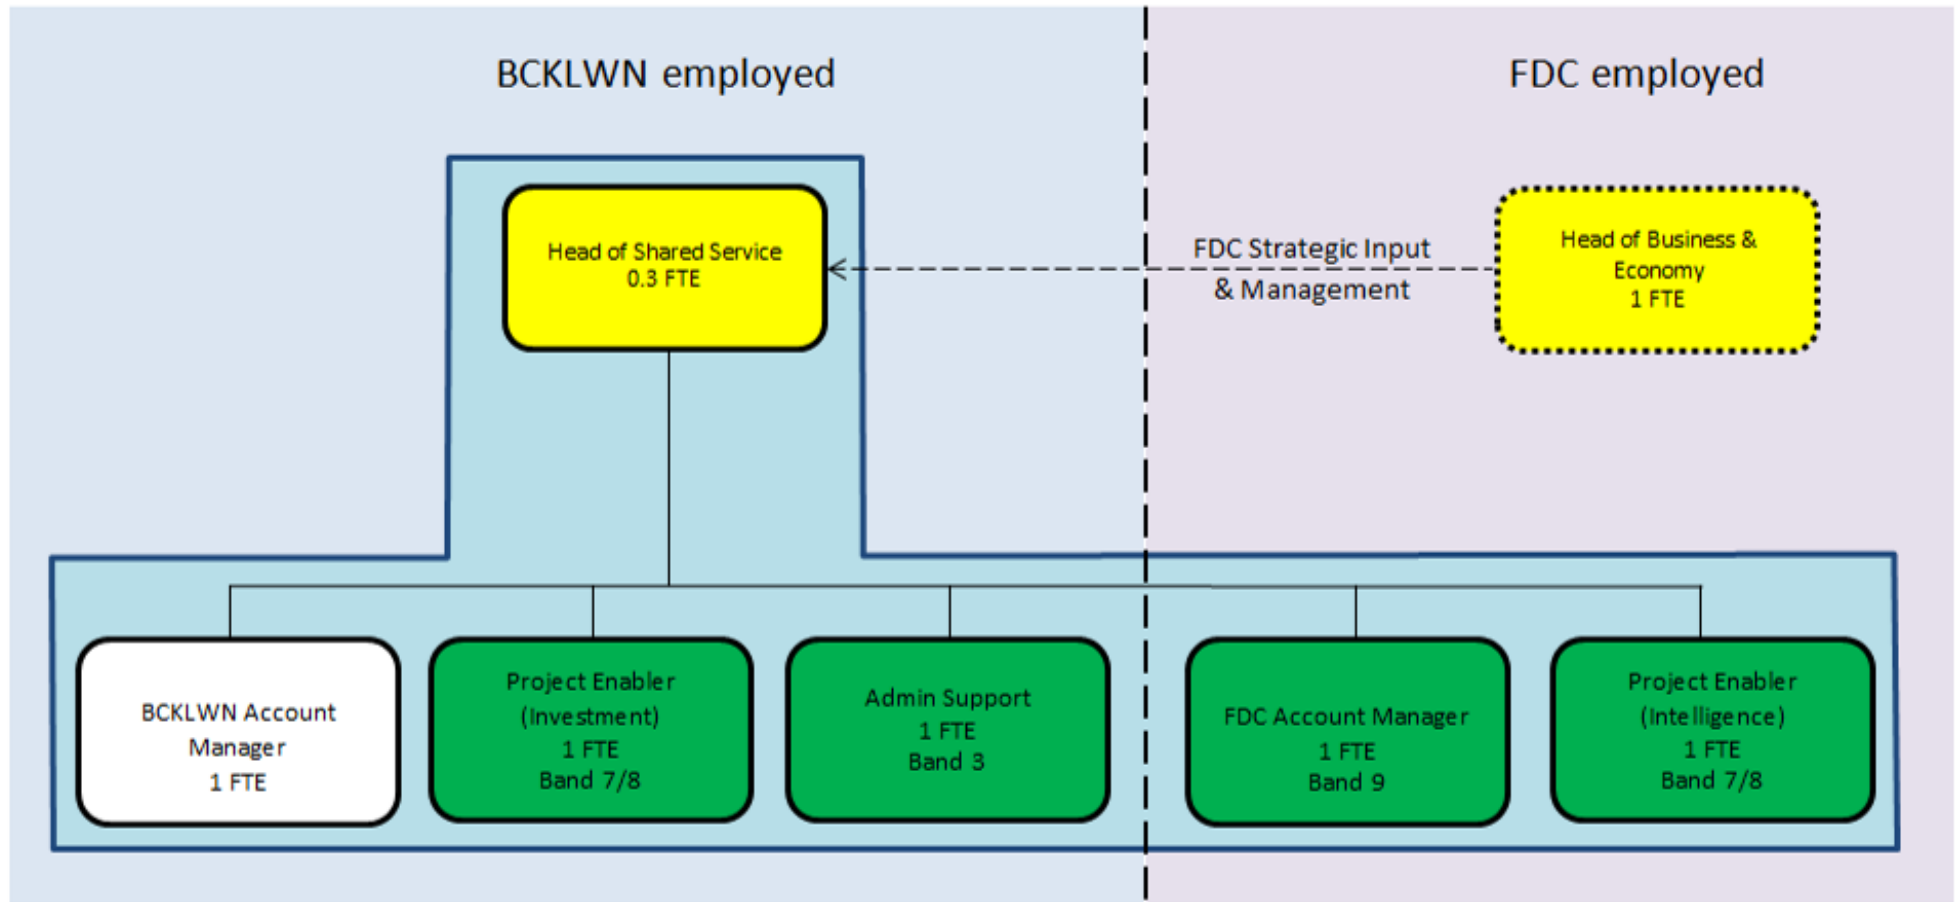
BCKLWN employed

FDC employed

Head of Shared Service
0.3 FTE

FDC Strategic Input
& Management

Head of Business &
Economy
1 FTE

BCKLWN Account
Manager
1 FTE

Project Enabler
(Investment)
1 FTE
Band 7/8

Admin Support
1 FTE
Band 3

FDC Account Manager
1 FTE
Band 9

Project Enabler
(Intelligence)
1 FTE
Band 7/8